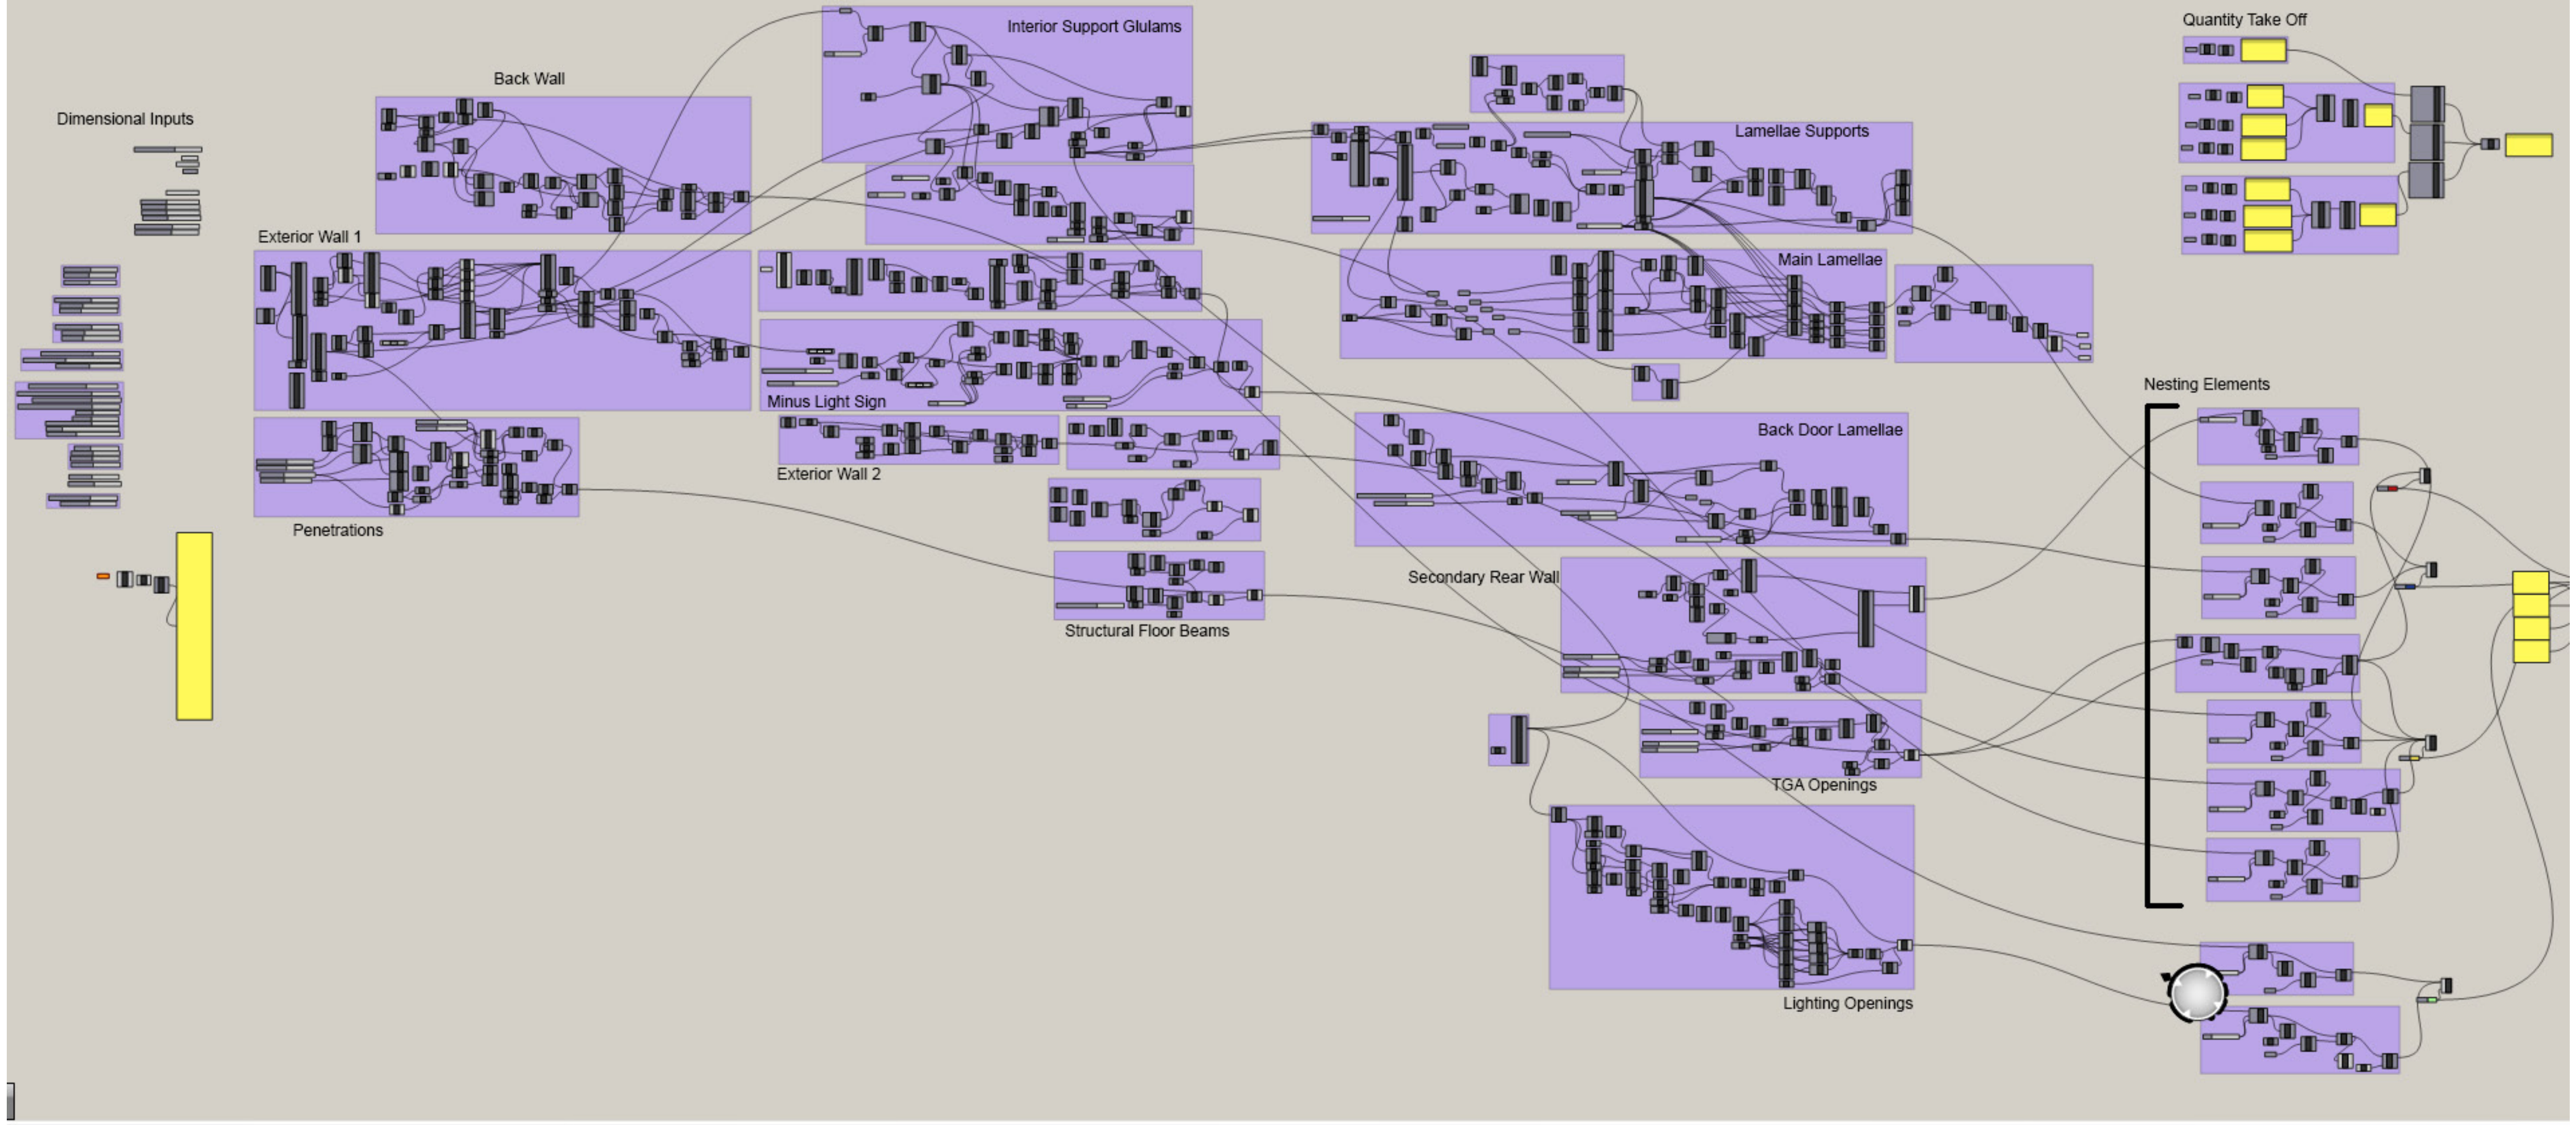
Dimensional Inputs

Back Wall

Interior Support Glulams

Exterior Wall 1

Penetrations

Minus Light Sign

Exterior Wall 2

Structural Floor Beams

Lamellae Supports

Main Lamellae

Back Door Lamellae

Secondary Rear Wall

TGA Openings

Lighting Openings

Quantity Take Off

Nesting Elements